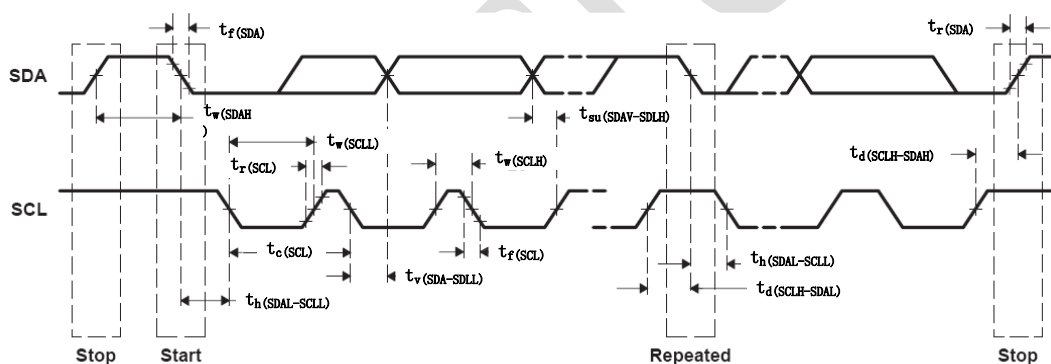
$t_{f(SDA)}$

$t_{r(SDA)}$

SDA

$t_{w(SDAH)}$

$t_{su(SDAV-SDLH)}$

$t_{w(SCLL)}$

$t_{r(SCL)}$

$t_{w(SCLH)}$

$t_{d(SCLH-SDAH)}$

SCL

$t_{c(SCL)}$

$t_{f(SCL)}$

$t_{h(SDAL-SCLL)}$

$t_{v(SDA-SDLL)}$

$t_{d(SCLH-SDAL)}$

$t_{h(SDAL-SCLL)}$

Stop

Start

Repeated

Stop